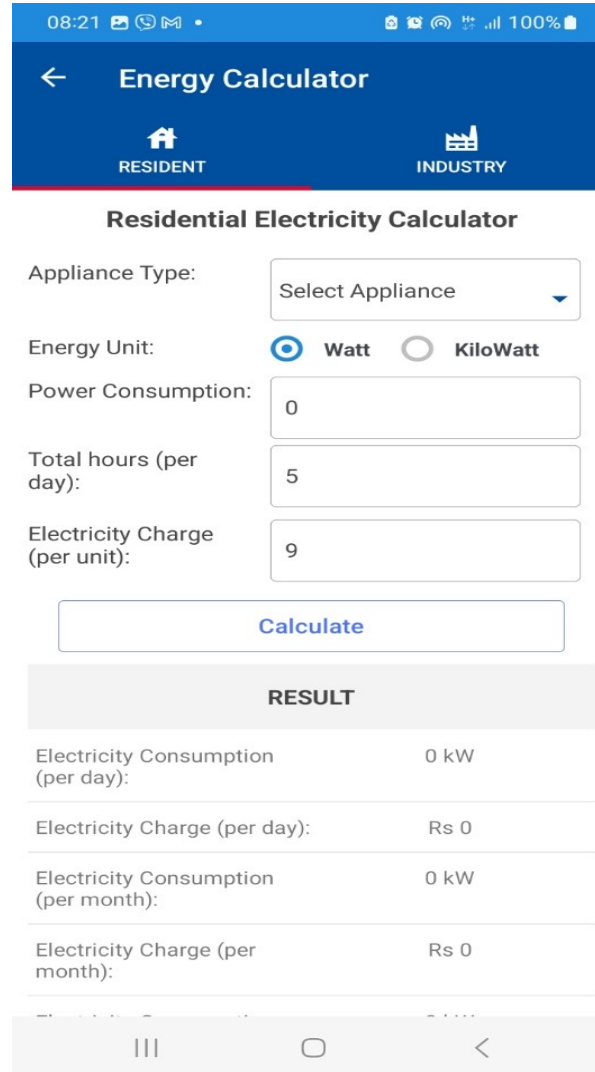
08:21 100%

← Energy Calculator

RESIDENT

INDUSTRY

Residential Electricity Calculator

Appliance Type:

Select Appliance

Energy Unit:

Watt

KiloWatt

Power Consumption:

0

Total hours (per day):

5

Electricity Charge (per unit):

9

Calculate

RESULT

| | |
|---|---|
| Electricity Consumption (per day): | 0 kW |
| Electricity Charge (per day): | Rs 0 |
| Electricity Consumption (per month): | 0 kW |
| Electricity Charge (per month): | Rs 0 |
| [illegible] | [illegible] |